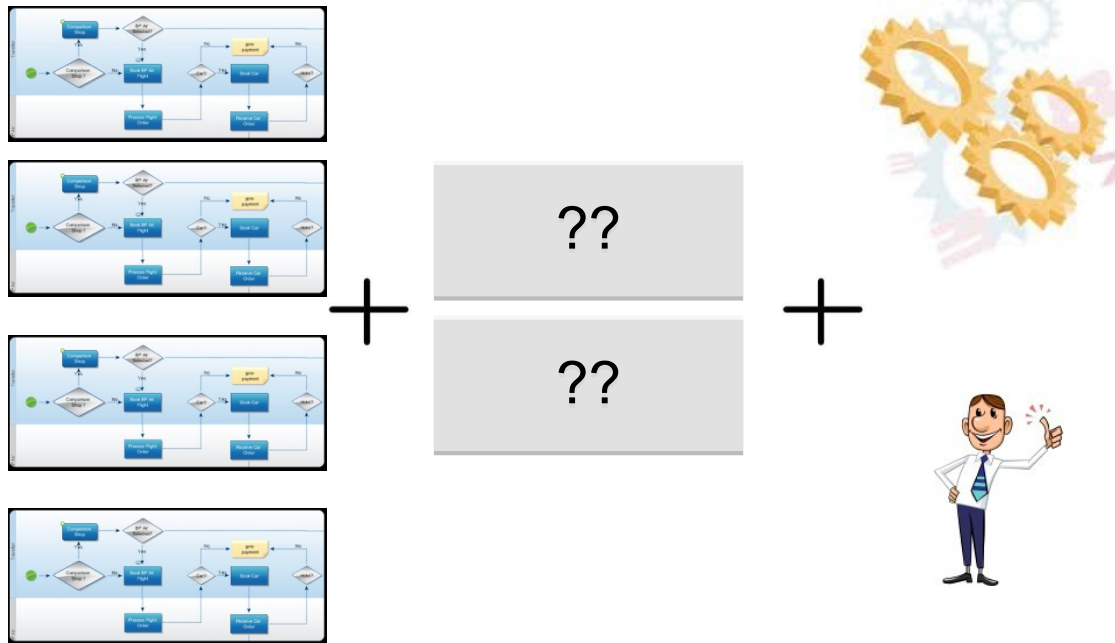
Comparison Shop
BP Air Selected?
Yes
No
goto payment
No
Comparison Shop ?
No
Book BP Air Flight
Car?
Yes
Book Car
Hotel?
Process Flight Order
Reserve Car Order

Comparison Shop
BP Air Selected?
Yes
No
goto payment
No
Comparison Shop ?
No
Book BP Air Flight
Car?
Yes
Book Car
Hotel?
Process Flight Order
Reserve Car Order

Comparison Shop
BP Air Selected?
Yes
No
goto payment
No
Comparison Shop ?
No
Book BP Air Flight
Car?
Yes
Book Car
Hotel?
Process Flight Order
Reserve Car Order

Comparison Shop
BP Air Selected?
Yes
No
goto payment
No
Comparison Shop ?
No
Book BP Air Flight
Car?
Yes
Book Car
Hotel?
Process Flight Order
Reserve Car Order

+

??

??

+